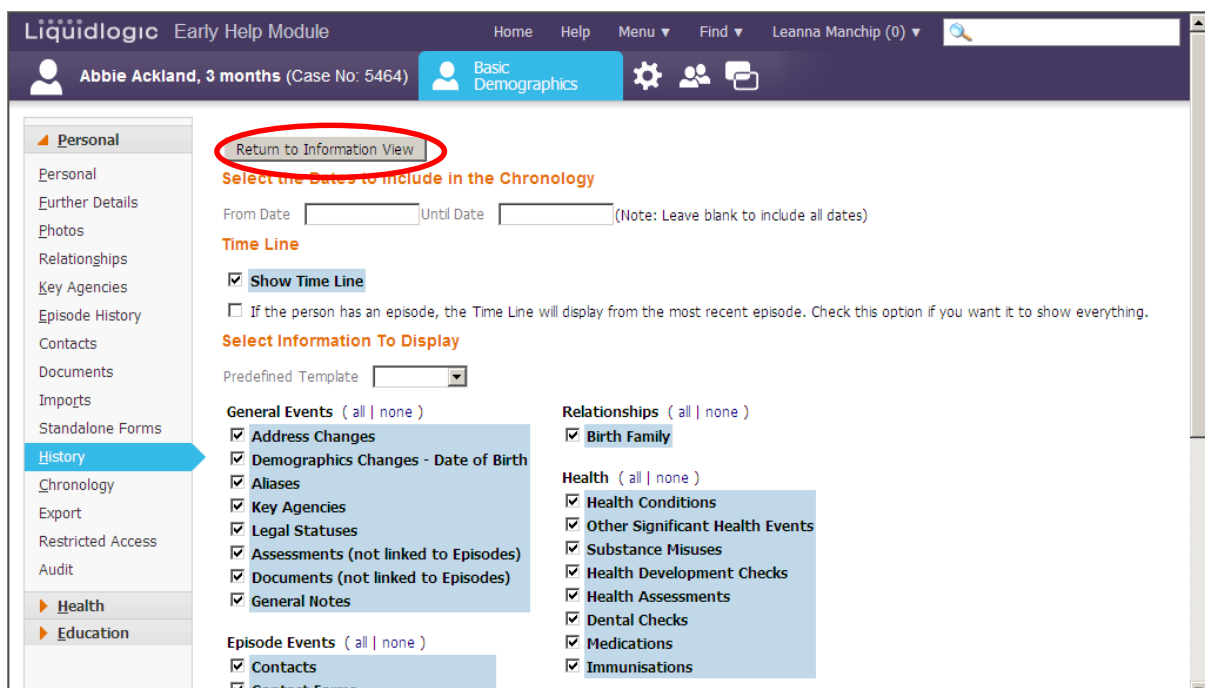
Liquidlogic Early Help Module
Home Help Menu ▼ Find ▼ Leanna Manchip (0) ▼

Abbie Ackland, 3 months (Case No: 5464)
Basic Demographics

Personal
Personal
Further Details
Photos
Relationships
Key Agencies
Episode History
Contacts
Documents
Imports
Standalone Forms
History
Chronology
Export
Restricted Access
Audit
Health
Education

Return to Information View
Select the Dates to include in the Chronology
From Date Until Date (Note: Leave blank to include all dates)
Time Line
☑ Show Time Line
☐ If the person has an episode, the Time Line will display from the most recent episode. Check this option if you want it to show everything.
Select Information To Display
Predefined Template

General Events ( all | none )
☑ Address Changes
☑ Demographics Changes - Date of Birth
☑ Aliases
☑ Key Agencies
☑ Legal Statuses
☑ Assessments (not linked to Episodes)
☑ Documents (not linked to Episodes)
☑ General Notes

Episode Events ( all | none )
☑ Contacts
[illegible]

Relationships ( all | none )
☑ Birth Family

Health ( all | none )
☑ Health Conditions
☑ Other Significant Health Events
☑ Substance Misuses
☑ Health Development Checks
☑ Health Assessments
☑ Dental Checks
☑ Medications
☑ Immunisations